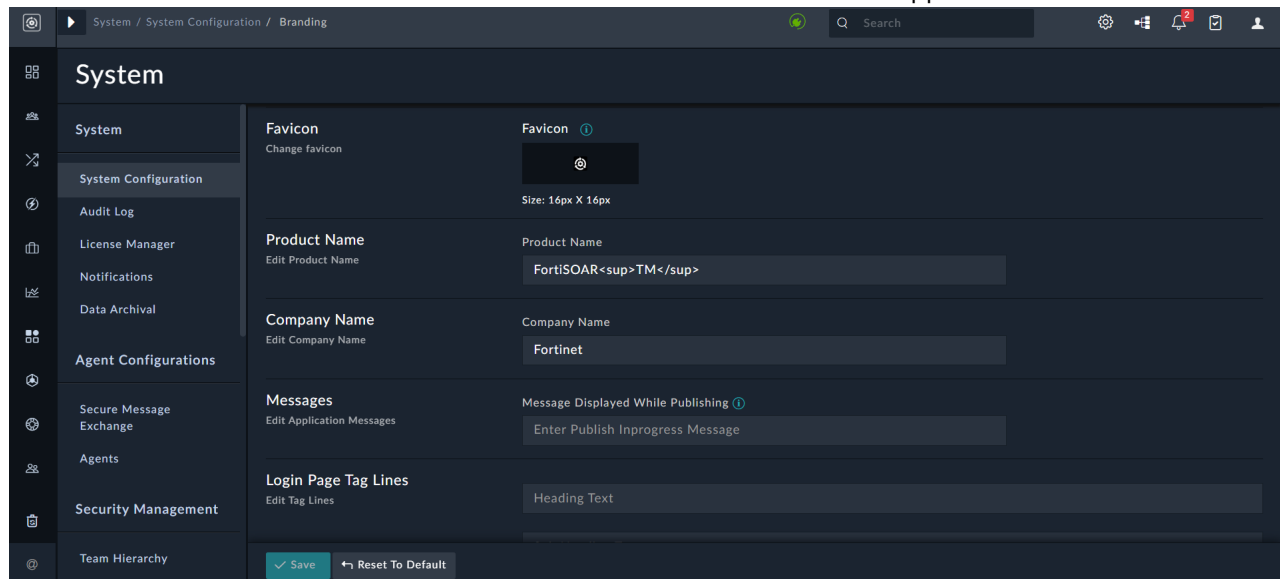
System / System Configuration / Branding

Search

2

System

System

System Configuration

Audit Log

License Manager

Notifications

Data Archival

Agent Configurations

Secure Message Exchange

Agents

Security Management

Team Hierarchy

Favicon
Change favicon

Favicon

Size: 16px X 16px

Product Name
Edit Product Name

Product Name

FortiSOAR<sup>TM</sup>

Company Name
Edit Company Name

Company Name

Fortinet

Messages
Edit Application Messages

Message Displayed While Publishing

Enter Publish Inprogress Message

Login Page Tag Lines
Edit Tag Lines

Heading Text

Save

Reset To Default